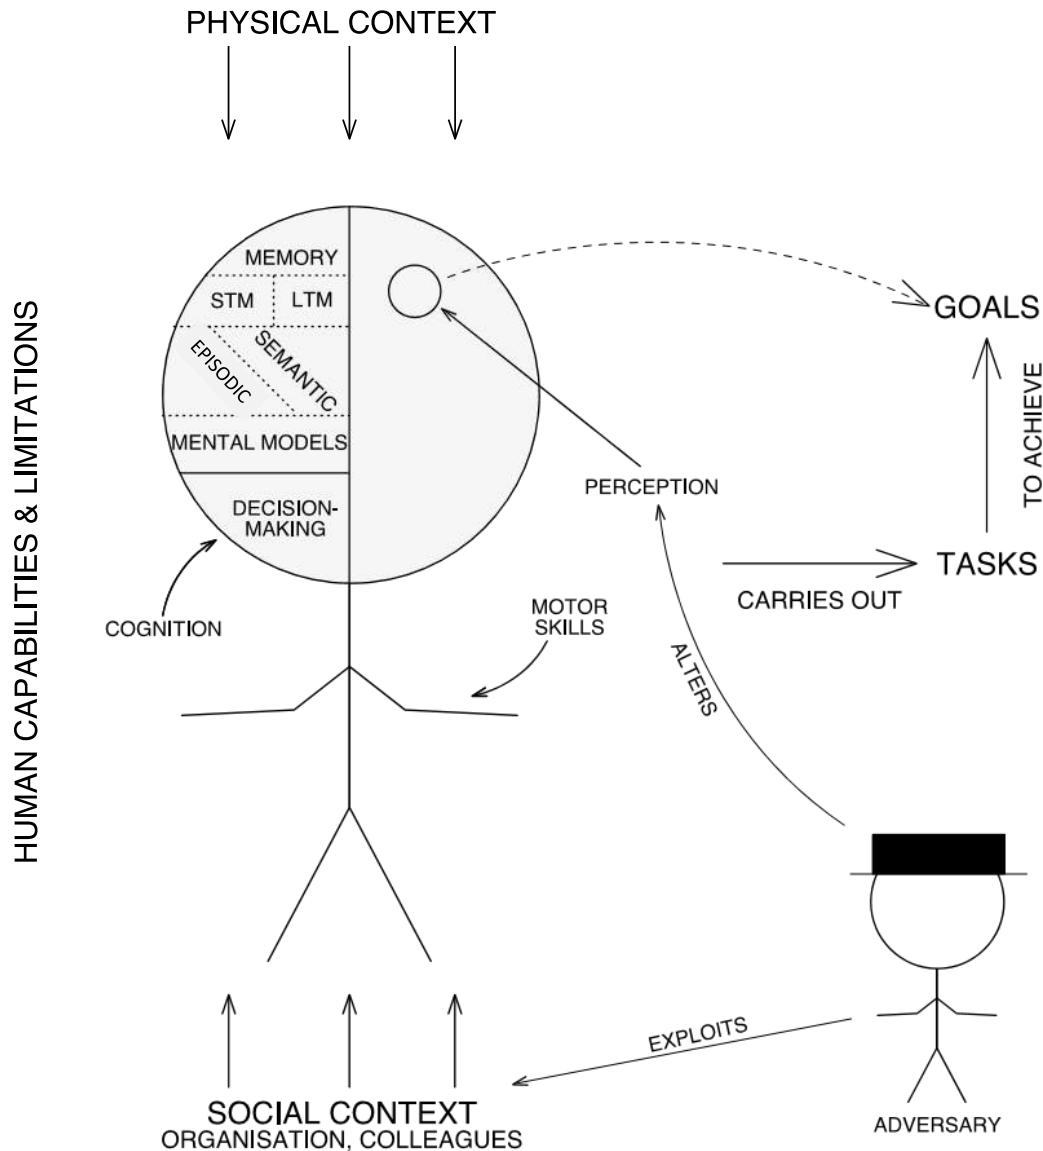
PHYSICAL CONTEXT

HUMAN CAPABILITIES & LIMITATIONS

MEMORY

STM

LTM

EPISODIC

SEMANTIC

MENTAL MODELS

DECISION-MAKING

COGNITION

MOTOR SKILLS

PERCEPTION

GOALS

TO ACHIEVE

TASKS

CARRIES OUT

ALTERS

EXPLOITS

SOCIAL CONTEXT
ORGANISATION, COLLEAGUES

ADVERSARY